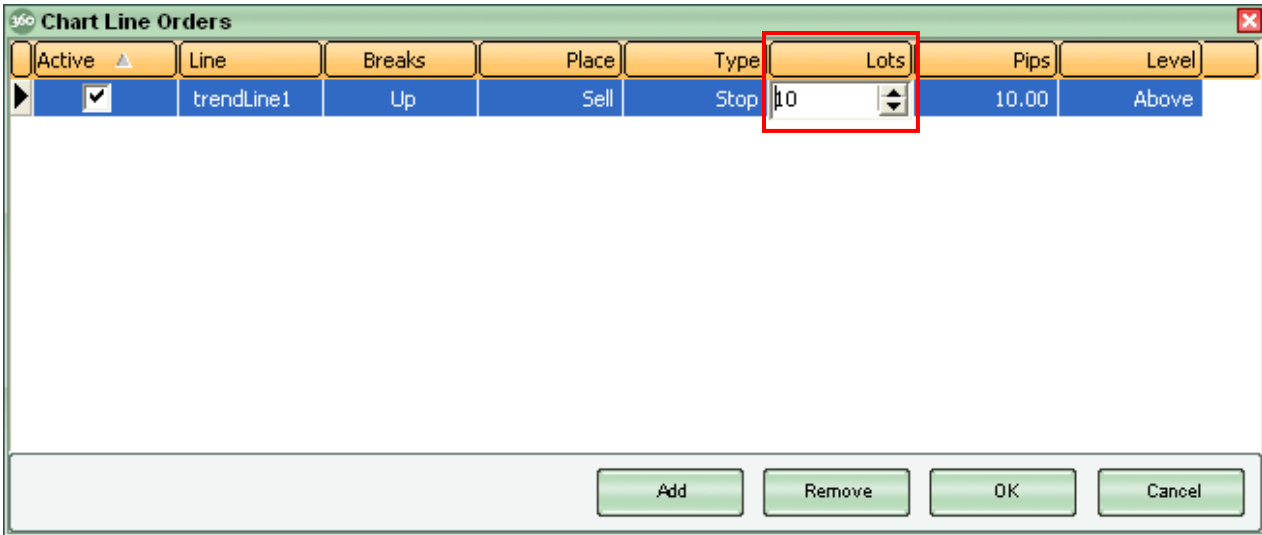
360 Chart Line Orders

| Active | Line | Breaks | Place | Type | Lots | Pips | Level |
|---|---|---|---|---|---|---|---|
| ✔ | trendLine1 | Up | Sell | Stop | 10 | 10.00 | Above |

Add Remove OK Cancel